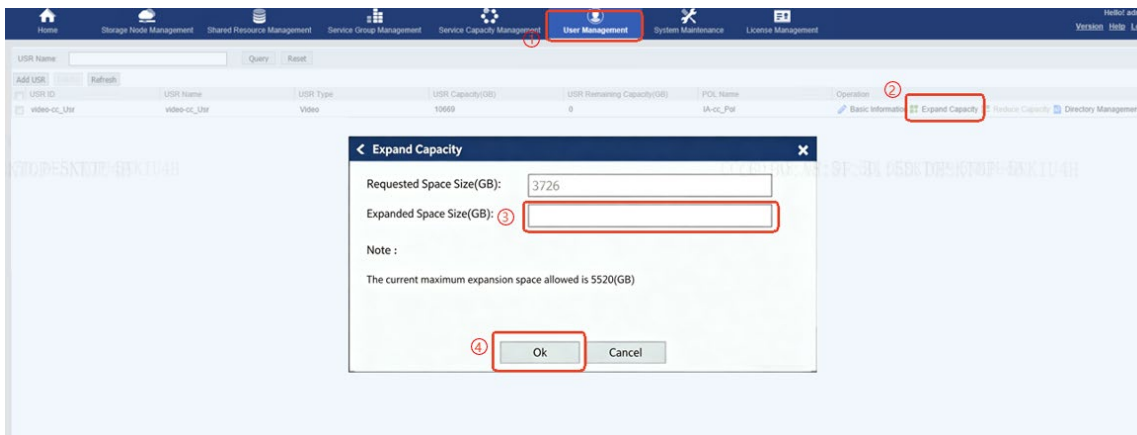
Home Storage Node Management Shared Resource Management Service Group Management Service Capacity Management User Management System Maintenance License Management

Hello! ad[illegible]
Version Help L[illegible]

①

USR Name: Query Reset

Add USR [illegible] Refresh

②

| USR ID | USR Name | USR Type | USR Capacity(GB) | USR Remaining Capacity(GB) | POL Name | Operation |
|---|---|---|---|---|---|---|
| video-cc_Usr | video-cc_Usr | Video | 10669 | 0 | IA-cc_Pol | Basic Information Expand Capacity Reduce Capacity Directory Managemen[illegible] |

Expand Capacity

Requested Space Size(GB): 3726

Expanded Space Size(GB): ③

Note :

The current maximum expansion space allowed is 5520(GB)

④ Ok Cancel